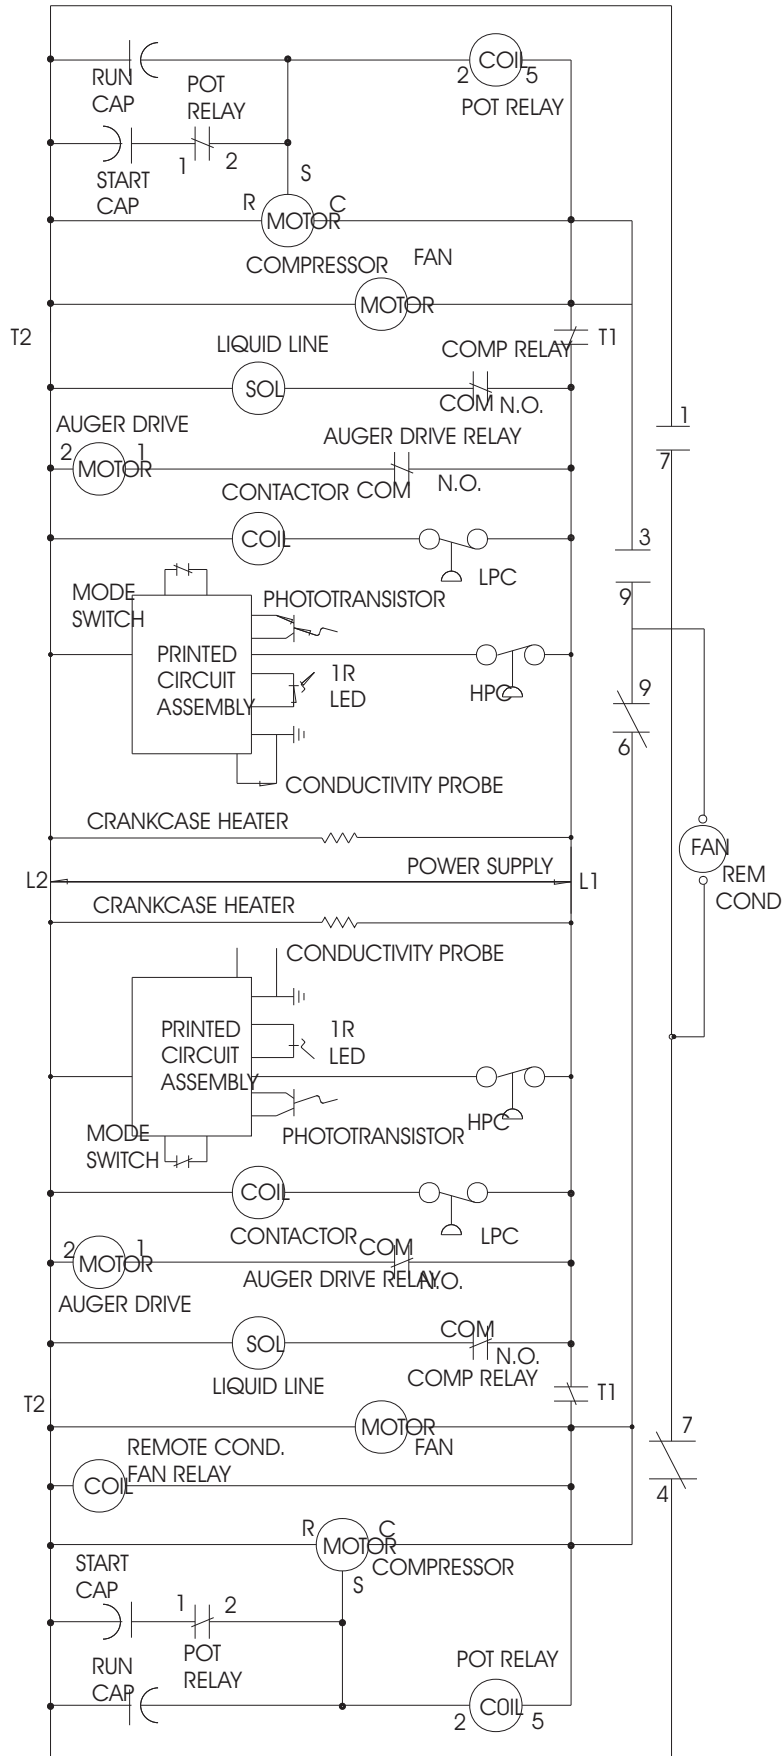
RUN CAP
POT RELAY
2 COIL 5
POT RELAY
1 2
START CAP
S
R MOTOR C
COMPRESSOR
FAN
MOTOR
T2
LIQUID LINE
COMP RELAY
T1
SOL
COM N.O.
AUGER DRIVE
AUGER DRIVE RELAY
1
7
2 MOTOR 1
CONTACTOR COM
N.O.
COIL
3
LPC
MODE SWITCH
PHOTOTRANSISTOR
9
PRINTED CIRCUIT ASSEMBLY
1R LED
HPC
9
6
CONDUCTIVITY PROBE
CRANKCASE HEATER
FAN
REM COND
L2
POWER SUPPLY
L1
CRANKCASE HEATER
CONDUCTIVITY PROBE
PRINTED CIRCUIT ASSEMBLY
1R LED
HPC
MODE SWITCH
PHOTOTRANSISTOR
COIL
CONTACTOR
LPC
2 MOTOR 1
COM
AUGER DRIVE RELAY N.O.
AUGER DRIVE
SOL
COM
N.O.
LIQUID LINE
COMP RELAY
T1
T2
MOTOR
FAN
7
REMOTE COND. FAN RELAY
COIL
4
R MOTOR C
COMPRESSOR
START CAP
S
1 2
POT RELAY
RUN CAP
POT RELAY
2 COIL 5